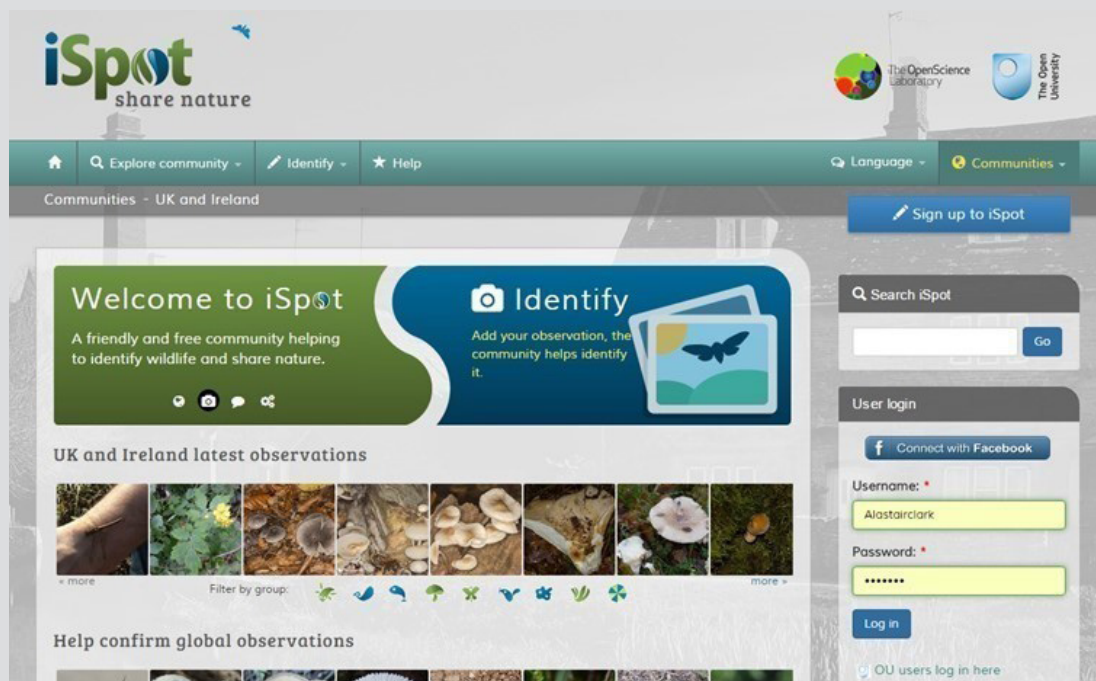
iSpot
share nature

The OpenScience Laboratory

The Open University

Explore community

Identify

Help

Language

Communities

Communities - UK and Ireland

Sign up to iSpot

Welcome to iSpot

A friendly and free community helping to identify wildlife and share nature.

Identify

Add your observation, the community helps identify it.

Search iSpot

Go

User login

Connect with Facebook

Username: *

Alastairclark

Password: *

•••••••

Log in

OU users log in here

UK and Ireland latest observations

« more

Filter by group:

more »

Help confirm global observations